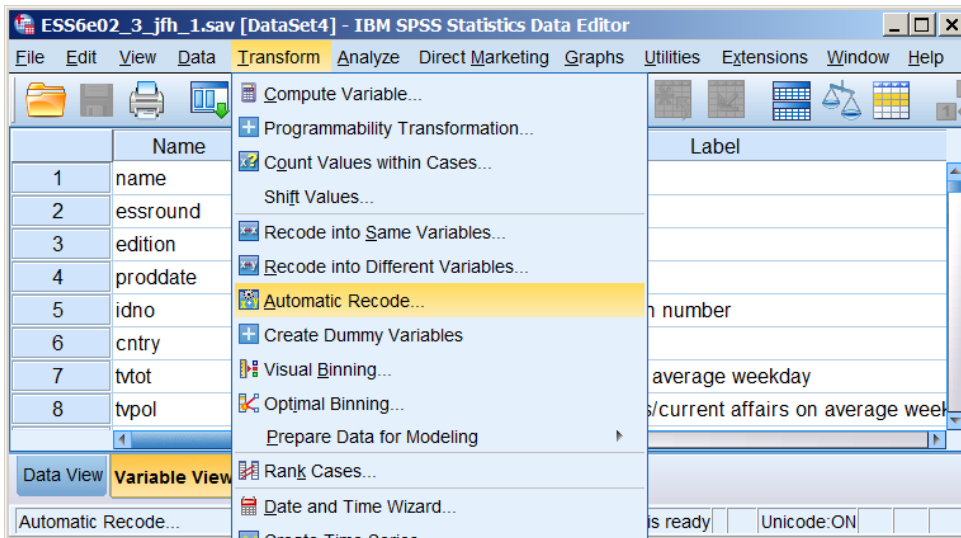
ESS6e02_3_jfh_1.sav [DataSet4] - IBM SPSS Statistics Data Editor

File Edit View Data Transform Analyze Direct Marketing Graphs Utilities Extensions Window Help

| | Name | Label |
|---|---|---|
| 1 | name | |
| 2 | essround | |
| 3 | edition | |
| 4 | proddate | |
| 5 | idno | n number |
| 6 | cntry | |
| 7 | tvtot | average weekday |
| 8 | tvpol | s/current affairs on average week |

Compute Variable...
Programmability Transformation...
Count Values within Cases...
Shift Values...
Recode into Same Variables...
Recode into Different Variables...
Automatic Recode...
Create Dummy Variables
Visual Binning...
Optimal Binning...
Prepare Data for Modeling
Rank Cases...
Date and Time Wizard...
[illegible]

Data View Variable View

Automatic Recode... is ready Unicode:ON